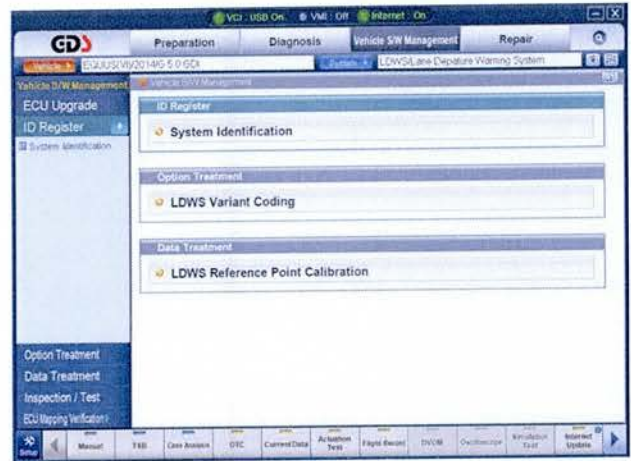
VCI : USB On   VMI : Off   Internet : On

GDS   Preparation   Diagnosis   Vehicle S/W Management   Repair

Vehicle   EQUUS(VI)/2014/G 5.0 GDI   System   LDWS(Lane Departure Warning System

Vehicle S/W Management
ECU Upgrade
ID Register
System Identification

Vehicle S/W Management

ID Register
System Identification

Option Treatment
LDWS Variant Coding

Data Treatment
LDWS Reference Point Calibration

Option Treatment
Data Treatment
Inspection / Test
ECU Mapping Verification

Setup   Manual   TSB   Case Analysis   DTC   Current Data   Actuation Test   Flight Record   DVOM   Oscilloscope   Simulation Test   Internet Update